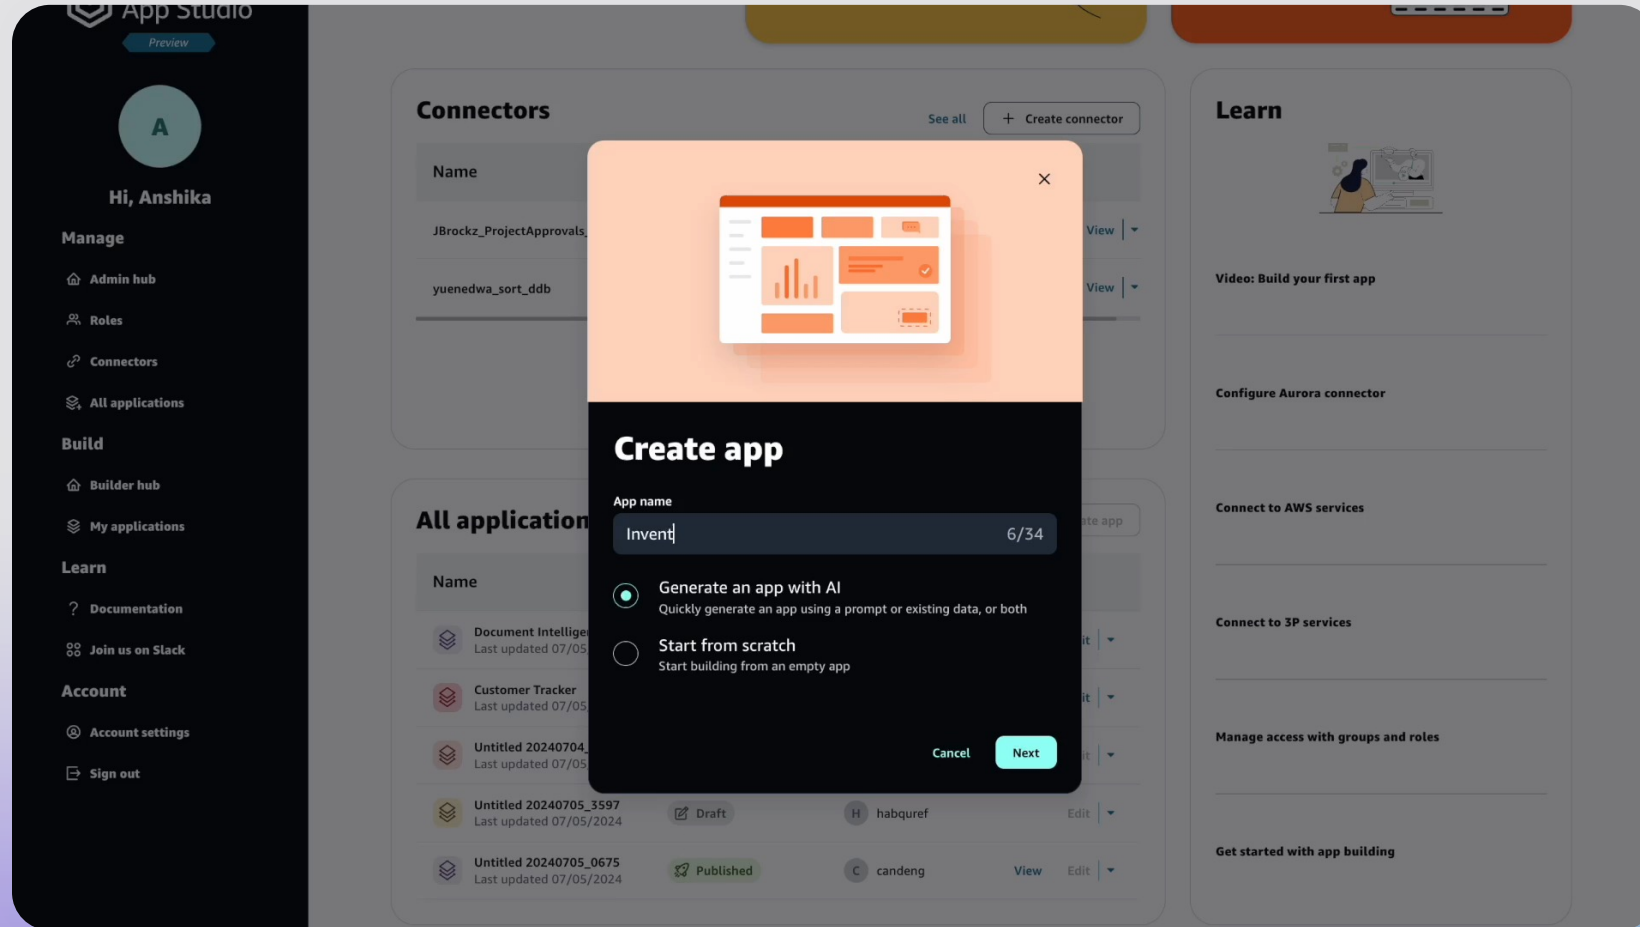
App Studio
Preview

A

Hi, Anshika

Manage

Admin hub

Roles

Connectors

All applications

Build

Builder hub

My applications

Learn

Documentation

Join us on Slack

Account

Account settings

Sign out

Connectors

See all

Create connector

Name

JBrockz_ProjectApprovals_

View

yuenedwa_sort_ddb

View

All application

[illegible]te app

Name

Document Intellige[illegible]
Last updated 07/05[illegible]

Customer Tracker
Last updated 07/05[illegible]

Untitled 20240704_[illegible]
Last updated 07/05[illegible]

Untitled 20240705_3597
Last updated 07/05/2024

Draft

H habqEref

Edit

Untitled 20240705_0675
Last updated 07/05/2024

Published

C candeng

View

Edit

Create app

App name

Invent

6/34

Generate an app with AI
Quickly generate an app using a prompt or existing data, or both

Start from scratch
Start building from an empty app

Cancel

Next

Learn

Video: Build your first app

Configure Aurora connector

Connect to AWS services

Connect to 3P services

Manage access with groups and roles

Get started with app building